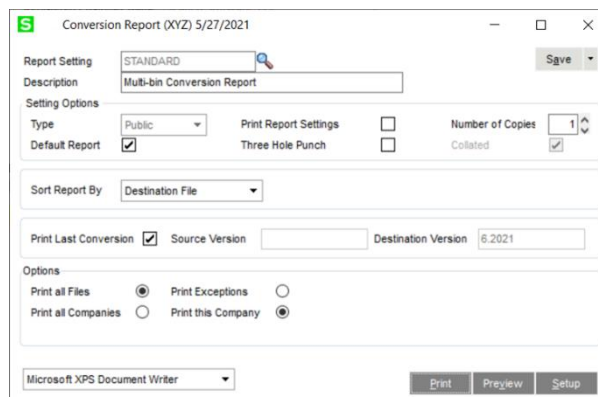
S Conversion Report (XYZ) 5/27/2021

Report Setting STANDARD
Save
Description Multi-bin Conversion Report

Setting Options
Type Public
Print Report Settings
Number of Copies 1
Default Report
Three Hole Punch
Collated

Sort Report By Destination File

Print Last Conversion
Source Version
Destination Version 6.2021

Options
Print all Files
Print Exceptions
Print all Companies
Print this Company

Microsoft XPS Document Writer
Print Preview Setup